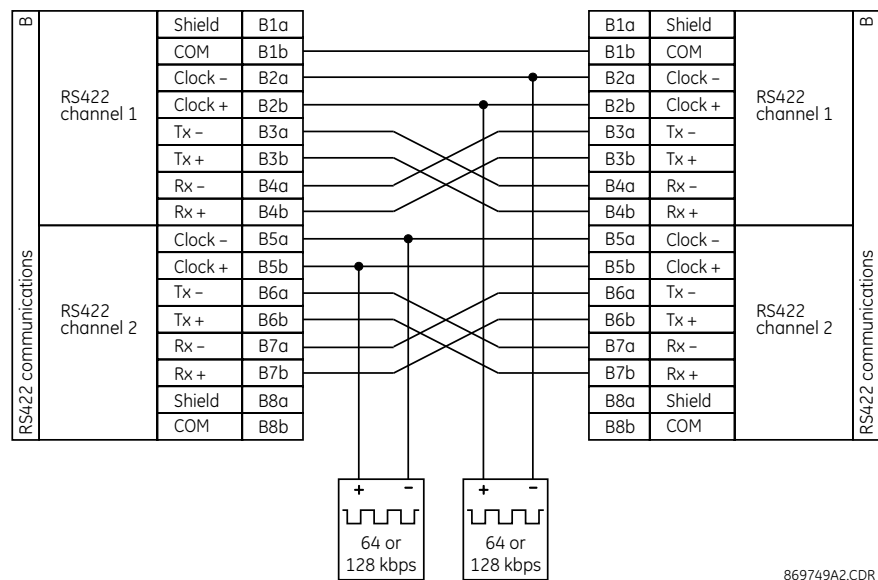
B

RS422 communications

RS422 channel 1

| Shield | B1a |
|---|---|
| COM | B1b |
| Clock – | B2a |
| Clock + | B2b |
| Tx – | B3a |
| Tx + | B3b |
| Rx – | B4a |
| Rx + | B4b |

RS422 channel 2

| Clock – | B5a |
|---|---|
| Clock + | B5b |
| Tx – | B6a |
| Tx + | B6b |
| Rx – | B7a |
| Rx + | B7b |
| Shield | B8a |
| COM | B8b |

| B1a | Shield |
|---|---|
| B1b | COM |
| B2a | Clock – |
| B2b | Clock + |
| B3a | Tx – |
| B3b | Tx + |
| B4a | Rx – |
| B4b | Rx + |

RS422 channel 1

| B5a | Clock – |
|---|---|
| B5b | Clock + |
| B6a | Tx – |
| B6b | Tx + |
| B7a | Rx – |
| B7b | Rx + |
| B8a | Shield |
| B8b | COM |

RS422 channel 2

B

RS422 communications

+ –
64 or 128 kbps

+ –
64 or 128 kbps

869749A2.CDR